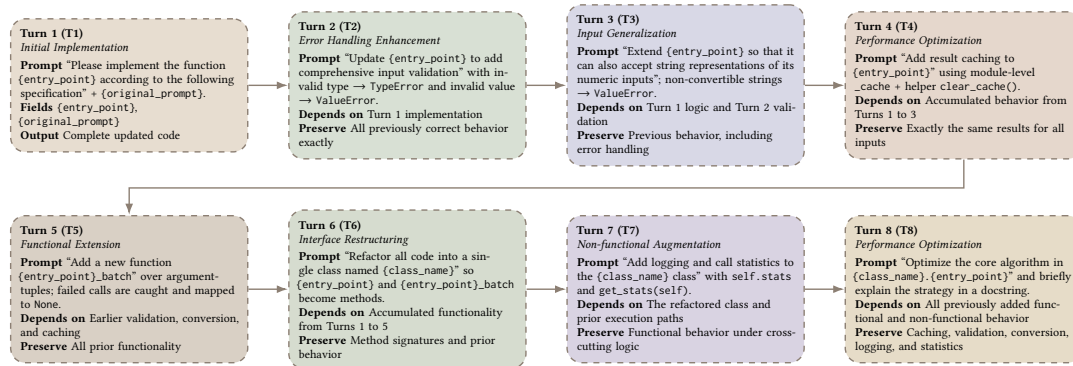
**Turn 1 (T1)**
*Initial Implementation*
**Prompt** "Please implement the function {entry_point} according to the following specification" + {original_prompt}.
**Fields** {entry_point}, {original_prompt}
**Output** Complete updated code

**Turn 2 (T2)**
*Error Handling Enhancement*
**Prompt** "Update {entry_point} to add comprehensive input validation" with invalid type → TypeError and invalid value → ValueError.
**Depends on** Turn 1 implementation
**Preserve** All previously correct behavior exactly

**Turn 3 (T3)**
*Input Generalization*
**Prompt** "Extend {entry_point} so that it can also accept string representations of its numeric inputs"; non-convertible strings → ValueError.
**Depends on** Turn 1 logic and Turn 2 validation
**Preserve** Previous behavior, including error handling

**Turn 4 (T4)**
*Performance Optimization*
**Prompt** "Add result caching to {entry_point}" using module-level _cache + helper clear_cache().
**Depends on** Accumulated behavior from Turns 1 to 3
**Preserve** Exactly the same results for all inputs

**Turn 5 (T5)**
*Functional Extension*
**Prompt** "Add a new function {entry_point}_batch" over argument-tuples; failed calls are caught and mapped to None.
**Depends on** Earlier validation, conversion, and caching
**Preserve** All prior functionality

**Turn 6 (T6)**
*Interface Restructuring*
**Prompt** "Refactor all code into a single class named {class_name}" so {entry_point} and {entry_point}_batch become methods.
**Depends on** Accumulated functionality from Turns 1 to 5
**Preserve** Method signatures and prior behavior

**Turn 7 (T7)**
*Non-functional Augmentation*
**Prompt** "Add logging and call statistics to the {class_name} class" with self.stats and get_stats(self).
**Depends on** The refactored class and prior execution paths
**Preserve** Functional behavior under cross-cutting logic

**Turn 8 (T8)**
*Performance Optimization*
**Prompt** "Optimize the core algorithm in {class_name}.{entry_point}" and briefly explain the strategy in a docstring.
**Depends on** All previously added functional and non-functional behavior
**Preserve** Caching, validation, conversion, logging, and statistics